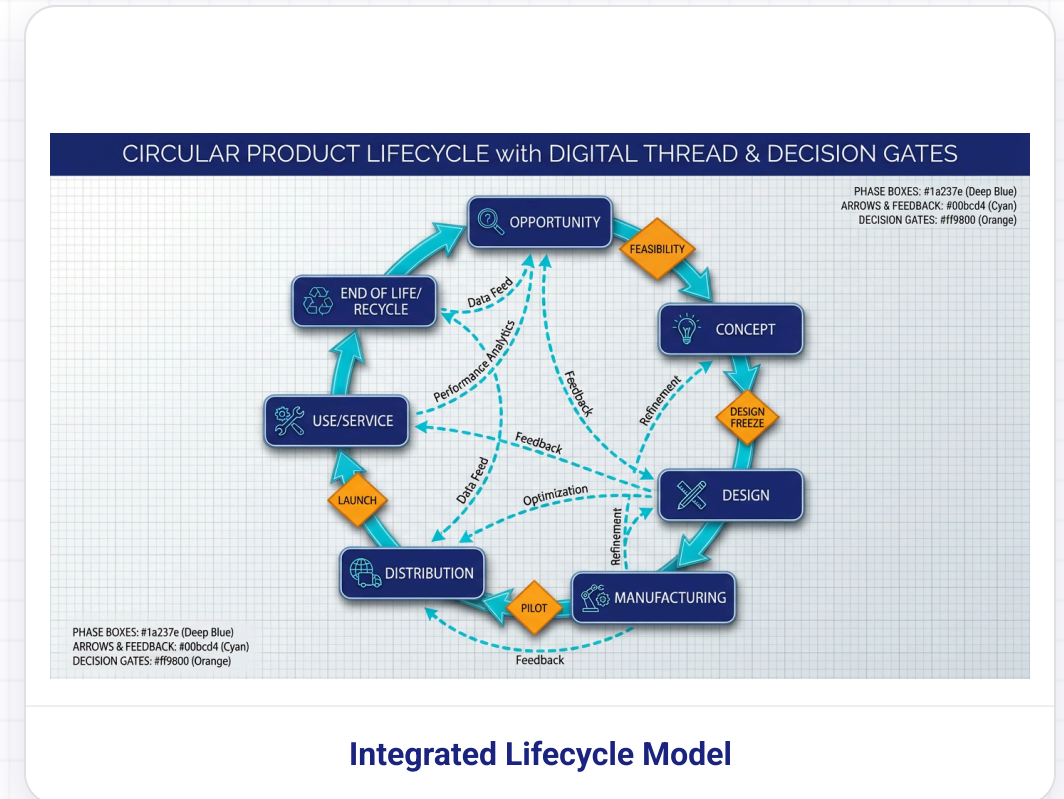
CIRCULAR PRODUCT LIFECYCLE with DIGITAL THREAD & DECISION GATES

PHASE BOXES: #1a237e (Deep Blue)
ARROWS & FEEDBACK: #00bcd4 (Cyan)
DECISION GATES: #ff9800 (Orange)

OPPORTUNITY

FEASIBILITY

CONCEPT

DESIGN FREEZE

DESIGN

MANUFACTURING

PILOT

DISTRIBUTION

LAUNCH

USE/SERVICE

END OF LIFE/ RECYCLE

Data Feed

Performance Analytics

Feedback

Refinement

Feedback

Data Feed

Optimization

Refinement

Feedback

PHASE BOXES: #1a237e (Deep Blue)
ARROWS & FEEDBACK: #00bcd4 (Cyan)
DECISION GATES: #ff9800 (Orange)

Integrated Lifecycle Model